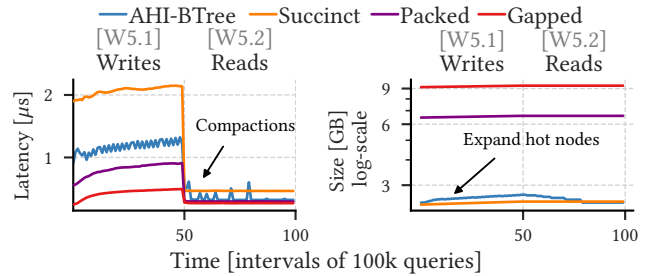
AHI-BTree Succinct Packed Gapped

[W5.1] Writes [W5.2] Reads

Latency [$\mu s$]

2

1

Compactions

50

100

[W5.1] Writes [W5.2] Reads

Size [GB] log-scale

9

6

3

Expand hot nodes

50

100

Time [intervals of 100k queries]